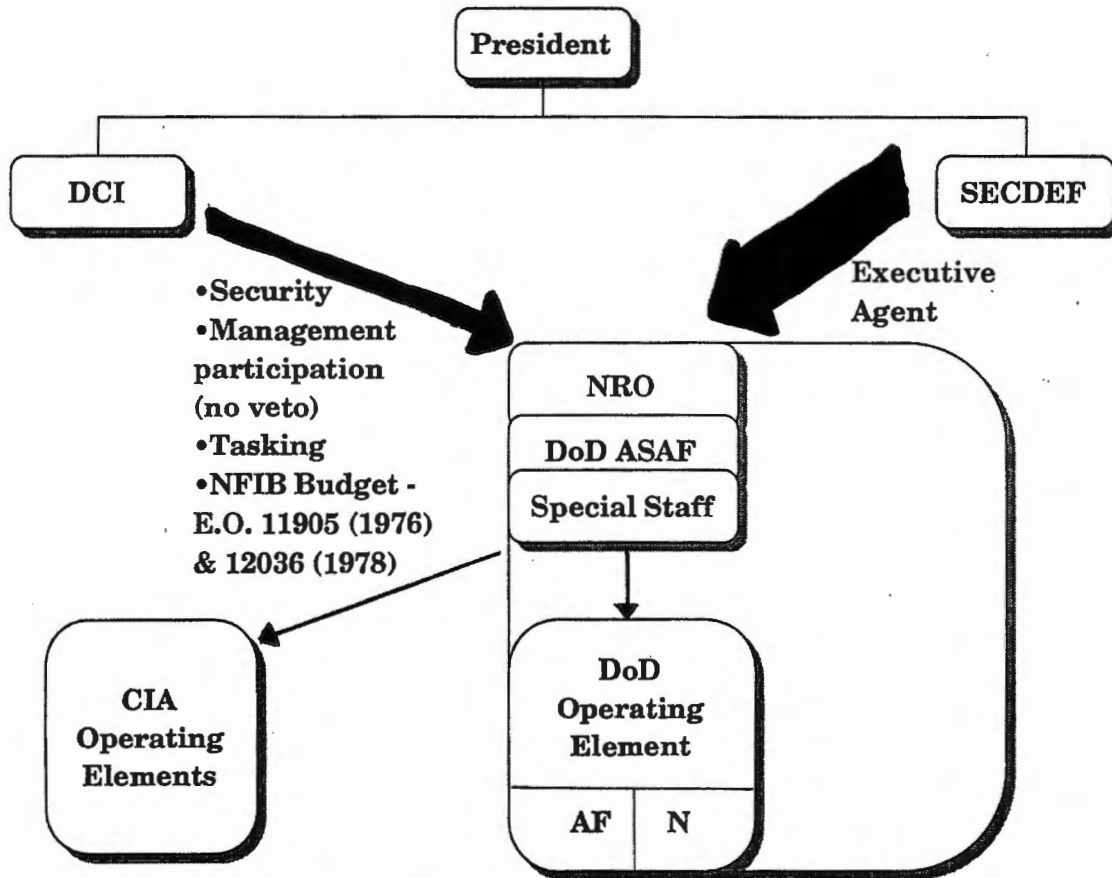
President

DCI

SECDEF

•Security
•Management participation (no veto)
•Tasking
•NFIB Budget - E.O. 11905 (1976) & 12036 (1978)

Executive Agent

NRO

DoD ASAF

Special Staff

CIA Operating Elements

DoD Operating Element

AF

N